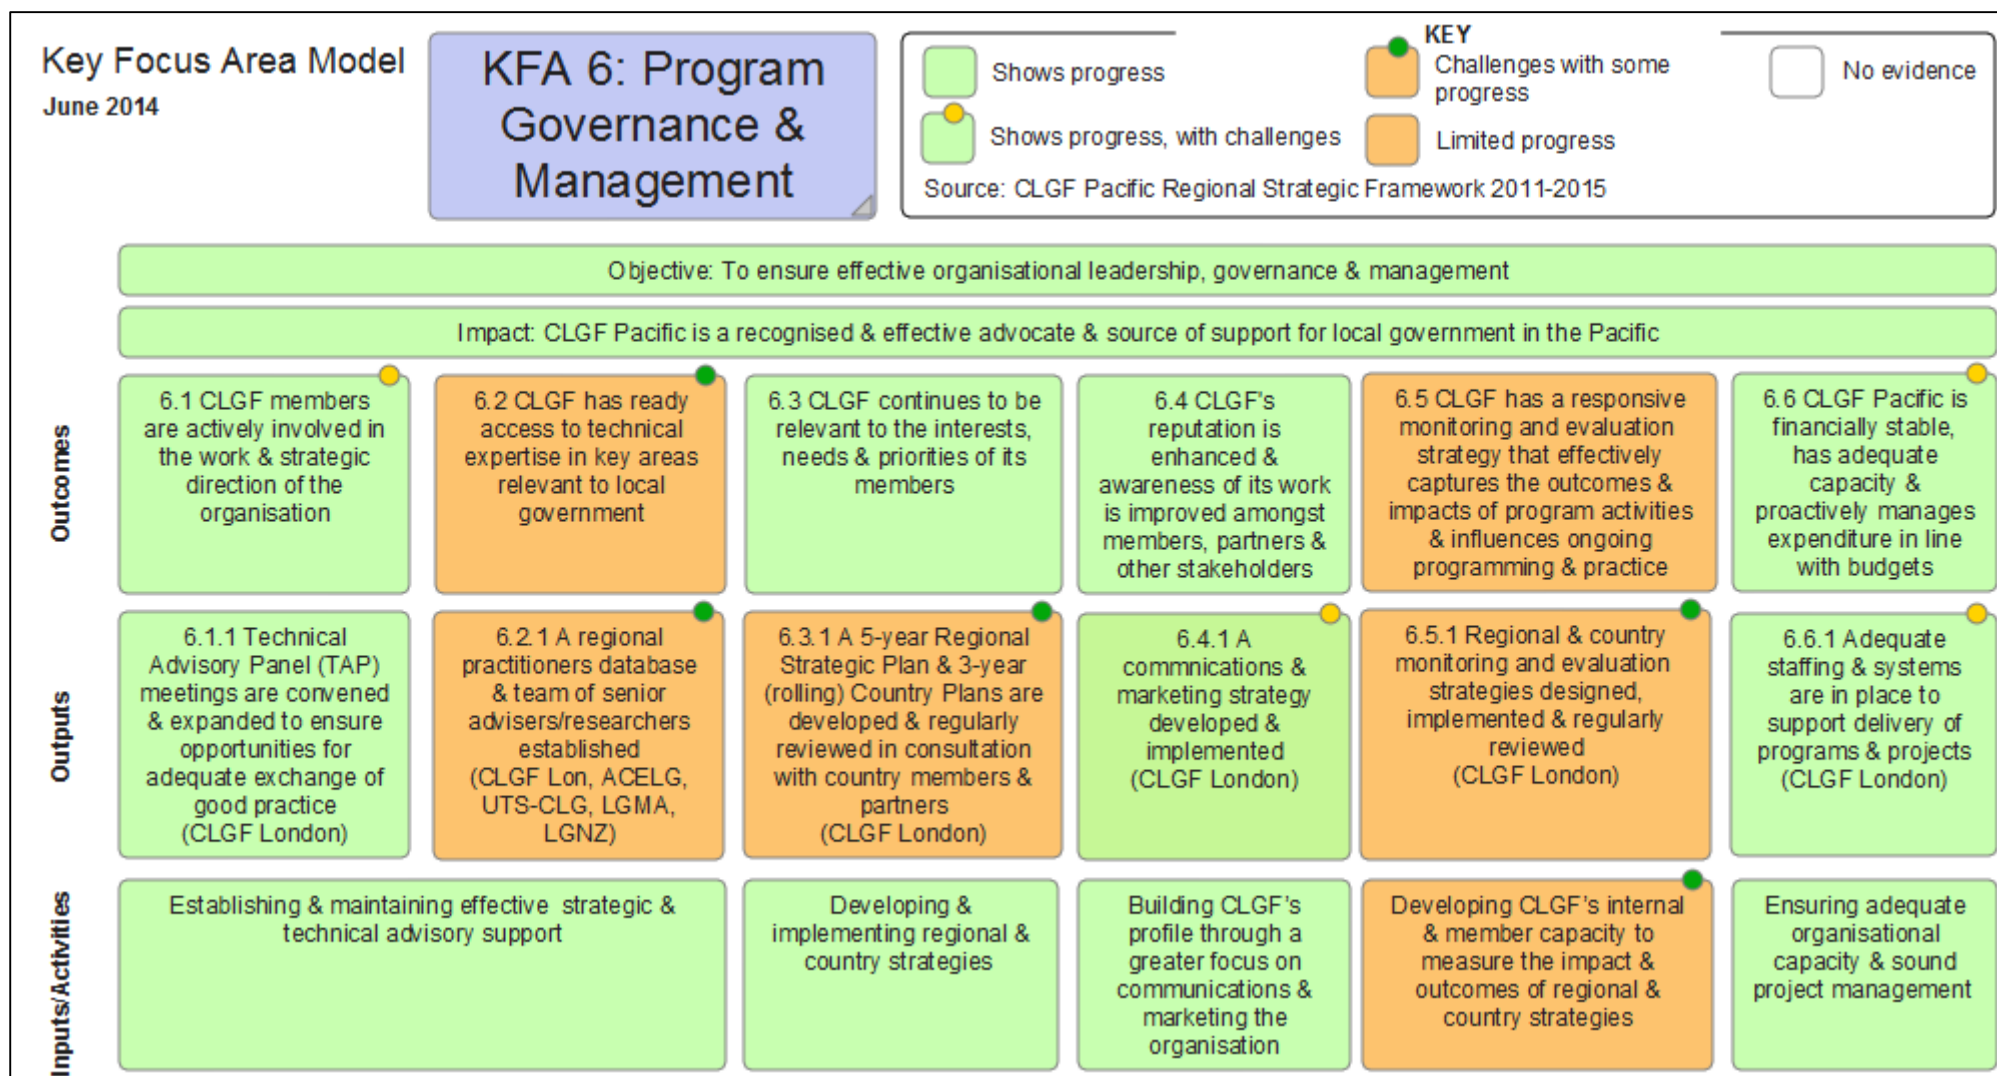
Key Focus Area Model

June 2014

KFA 6: Program Governance & Management

KEY

Shows progress

Shows progress, with challenges

Challenges with some progress

Limited progress

No evidence

Source: CLGF Pacific Regional Strategic Framework 2011-2015

Objective: To ensure effective organisational leadership, governance & management

Impact: CLGF Pacific is a recognised & effective advocate & source of support for local government in the Pacific

Outcomes

6.1 CLGF members are actively involved in the work & strategic direction of the organisation

6.2 CLGF has ready access to technical expertise in key areas relevant to local government

6.3 CLGF continues to be relevant to the interests, needs & priorities of its members

6.4 CLGF's reputation is enhanced & awareness of its work is improved amongst members, partners & other stakeholders

6.5 CLGF has a responsive monitoring and evaluation strategy that effectively captures the outcomes & impacts of program activities & influences ongoing programming & practice

6.6 CLGF Pacific is financially stable, has adequate capacity & proactively manages expenditure in line with budgets

Outputs

6.1.1 Technical Advisory Panel (TAP) meetings are convened & expanded to ensure opportunities for adequate exchange of good practice (CLGF London)

6.2.1 A regional practitioners database & team of senior advisers/researchers established (CLGF Lon, ACELG, UTS-CLG, LGMA, LGNZ)

6.3.1 A 5-year Regional Strategic Plan & 3-year (rolling) Country Plans are developed & regularly reviewed in consultation with country members & partners (CLGF London)

6.4.1 A commnications & marketing strategy developed & implemented (CLGF London)

6.5.1 Regional & country monitoring and evaluation strategies designed, implemented & regularly reviewed (CLGF London)

6.6.1 Adequate staffing & systems are in place to support delivery of programs & projects (CLGF London)

Inputs/Activities

Establishing & maintaining effective strategic & technical advisory support

Developing & implementing regional & country strategies

Building CLGF's profile through a greater focus on communications & marketing the organisation

Developing CLGF's internal & member capacity to measure the impact & outcomes of regional & country strategies

Ensuring adequate organisational capacity & sound project management